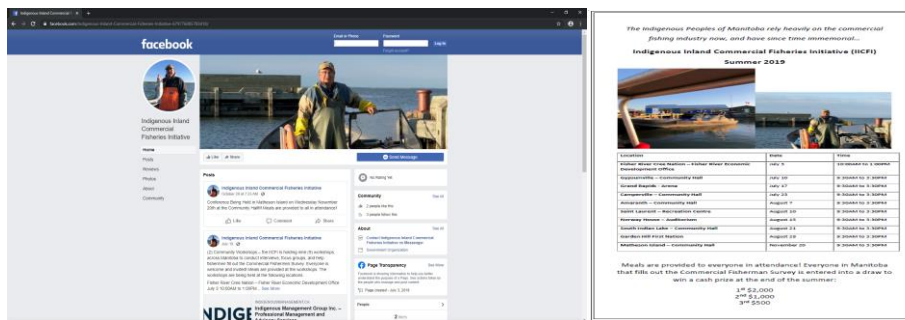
Indigenous Inland Commercial ×

facebook.com/Indigenous-Inland-Commercial-Fisheries-Initiative

facebook

Email or Phone

Password

Log In

Forgot account?

Indigenous Inland Commercial Fisheries Initiative

Home

Posts

Reviews

Photos

About

Community

Like

Share

Send Message

Posts

Indigenous Inland Commercial Fisheries Initiative

Conference Being Held in Matheson Island on Wednesday November 20th at the Community Hall!!! Meals are provided to all in attendance!

Like

Comment

Share

Indigenous Inland Commercial Fisheries Initiative

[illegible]

Fisher River Cree Nation – Fisher River Economic Development Office July 5 10:00AM to 1:00PM ... See More

INDIGE

Indigenous Management Group Inc. – Professional Management and

No Rating Yet

Community

See All

About

See All

Page Transparency

See More

Page created - July 3, 2019

People

The Indigenous Peoples of Manitoba rely heavily on the commercial fishing industry now, and have since time immemorial…

Indigenous Inland Commercial Fisheries Initiative (IICFI) Summer 2019

| Location | Date | Time |
|---|---|---|
| Fisher River Cree Nation – Fisher River Economic Development Office | July 5 | 10:00AM to 1:00PM |
| Gypsumville – Community Hall | July 10 | 9:30AM to 3:30PM |
| Grand Rapids – Arena | July 17 | 9:30AM to 3:30PM |
| Camperville – Community Hall | July 23 | 9:30AM to 3:30PM |
| Amaranth – Community Hall | August 7 | 9:30AM to 3:30PM |
| Saint Laurent – Recreation Centre | August 10 | 9:30AM to 3:30PM |
| Norway House – Auditorium | August 15 | 9:30AM to 3:30PM |
| South Indian Lake – Community Hall | August 21 | 9:30AM to 3:30PM |
| Garden Hill First Nation | August 28 | 9:30AM to 3:30PM |
| Matheson Island – Community Hall | November 20 | 9:30AM to 3:30PM |

Meals are provided to everyone in attendance! Everyone in Manitoba that fills out the Commercial Fisherman Survey is entered into a draw to win a cash prize at the end of the summer:

1st $2,000
2nd $1,000
3rd $500